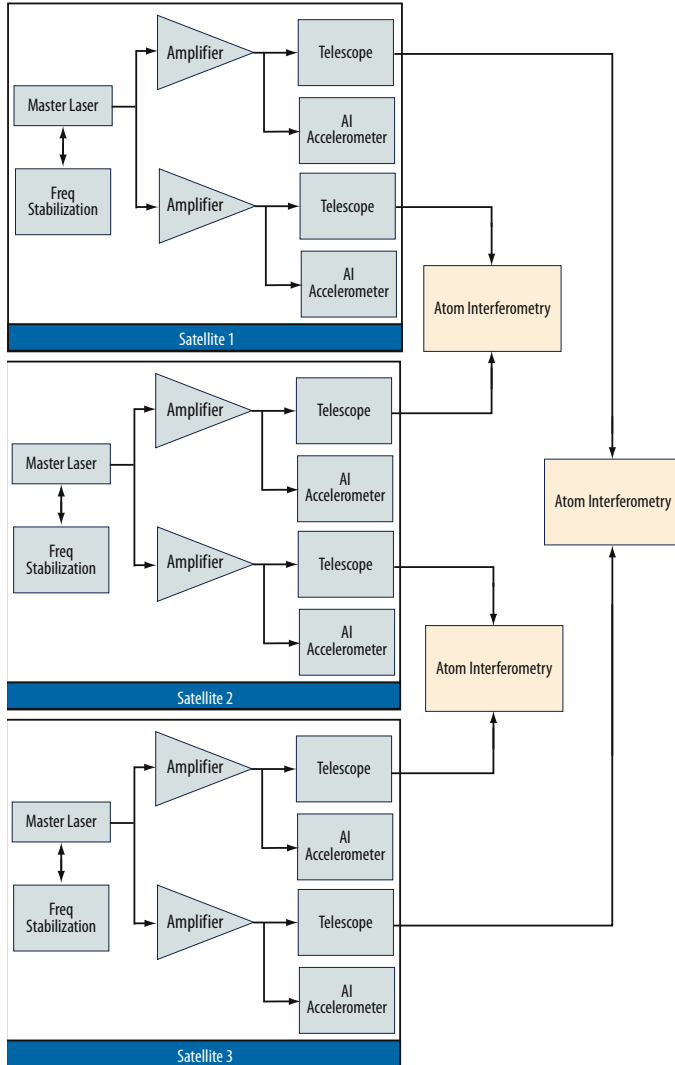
Master Laser

Freq Stabilization

Amplifier

Telescope

AI Accelerometer

Amplifier

Telescope

AI Accelerometer

Satellite 1

Atom Interferometry

Master Laser

Freq Stabilization

Amplifier

Telescope

AI Accelerometer

Amplifier

Telescope

AI Accelerometer

Satellite 2

Atom Interferometry

Atom Interferometry

Master Laser

Freq Stabilization

Amplifier

Telescope

AI Accelerometer

Amplifier

Telescope

AI Accelerometer

Satellite 3